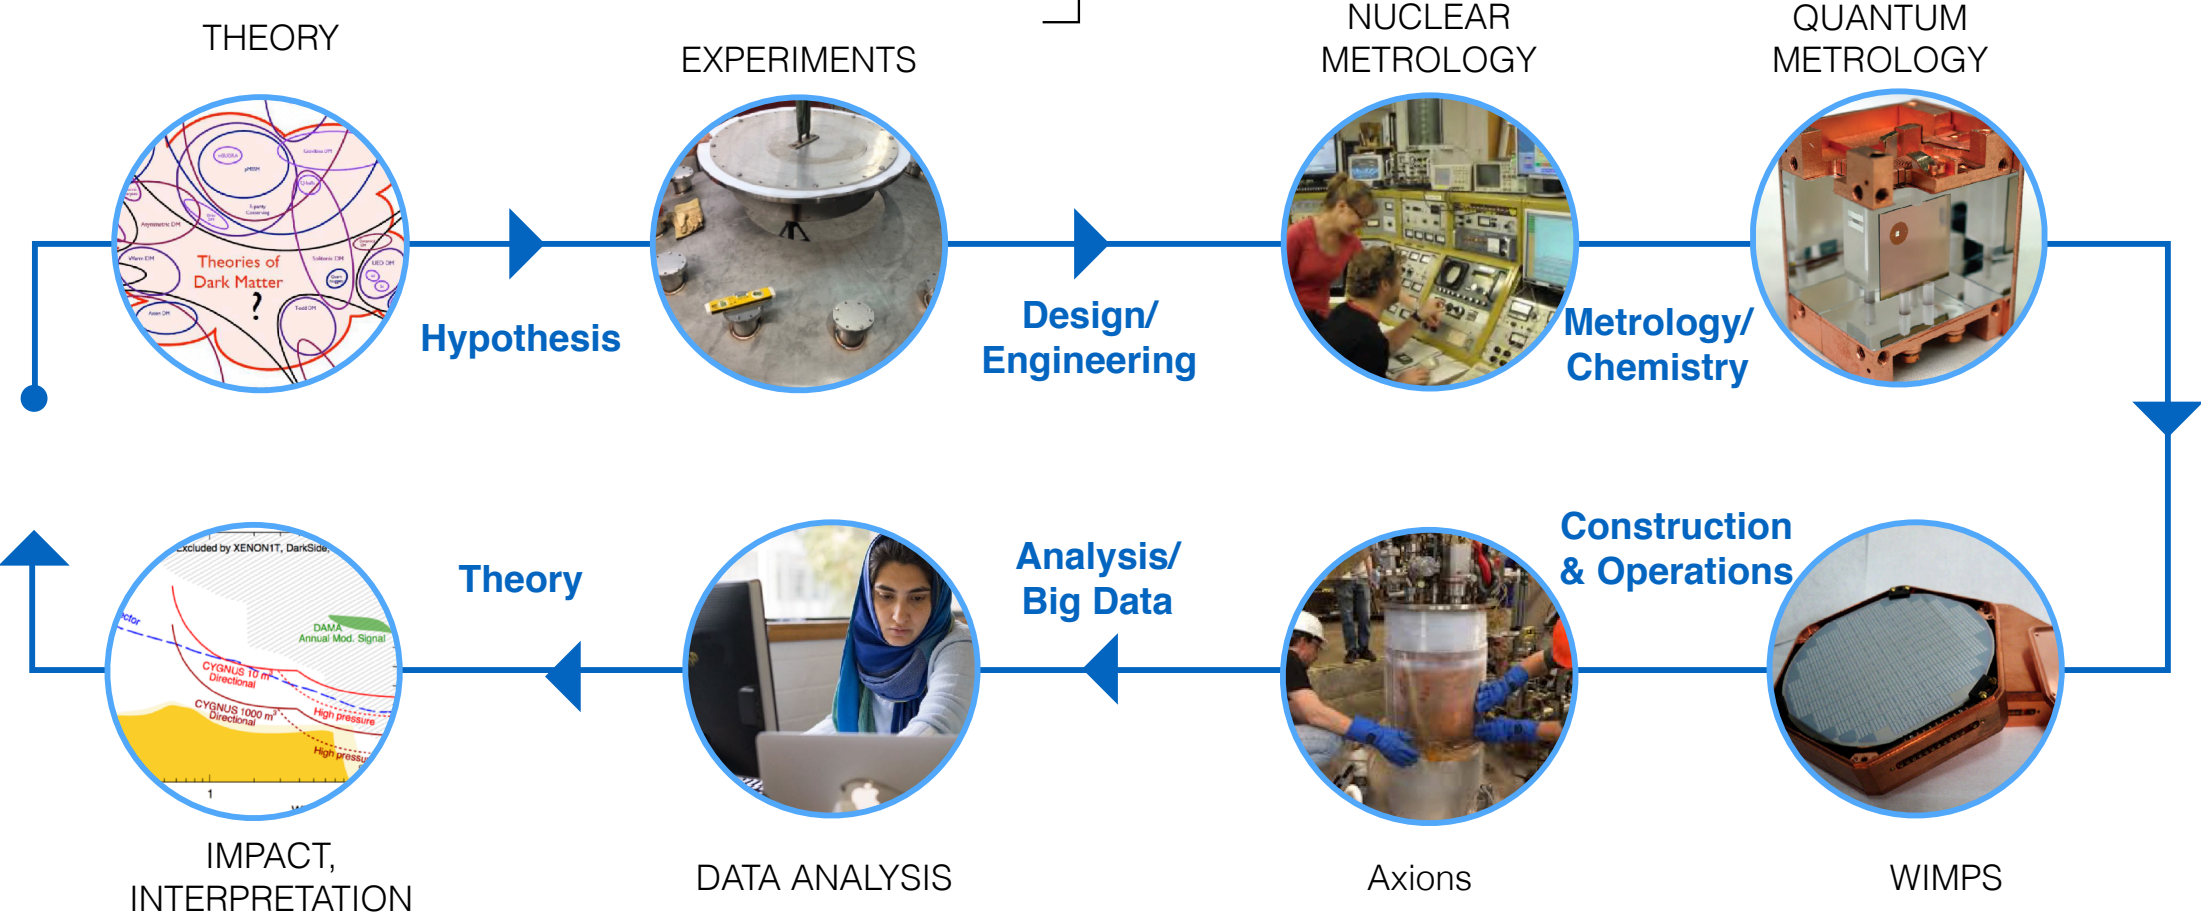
THEORY

EXPERIMENTS

NUCLEAR METROLOGY

QUANTUM METROLOGY

Theories of Dark Matter ?

Hypothesis

Design/ Engineering

Metrology/ Chemistry

Excluded by XENON1T, DarkSide,

ctor

DAMA Annual Mod. Signal

CYGNUS 10 m³ Directional

CYGNUS 1000 m³ Directional

High pressure

High pressu

1

Theory

Analysis/ Big Data

Construction & Operations

IMPACT, INTERPRETATION

DATA ANALYSIS

Axions

WIMPS